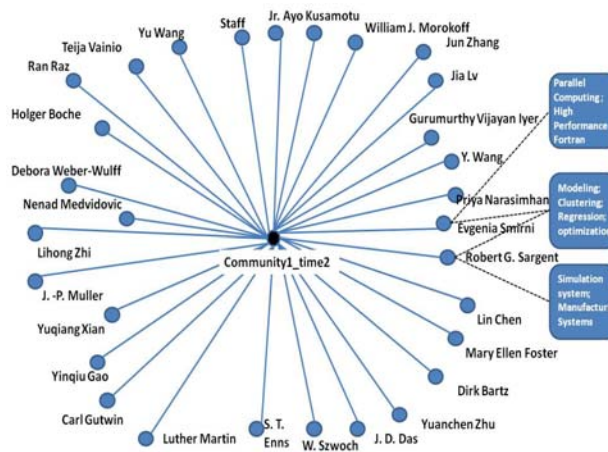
Yu Wang
Staff
Jr. Ayo Kusamotu
William J. Morokoff
Teija Vainio
Jun Zhang
Ran Raz
Jia Lv
Holger Boche
Gurumurthy Vijayan Iyer
Y. Wang
Debora Weber-Wulff
Priya Narasimhan
Nenad Medvidovic
Evgenia Smirni
Lihong Zhi
Robert G. Sargent
Community1_time2
J. -P. Muller
Lin Chen
Yuqiang Xian
Mary Ellen Foster
Yinqiu Gao
Dirk Bartz
Carl Gutwin
Yuanchen Zhu
Luther Martin
S. T. Enns
W. Szwoch
J. D. Das

Parallel Computing; High Performance Fortran

Modeling; Clustering; Regression; optimization

Simulation system; Manufactur Systems